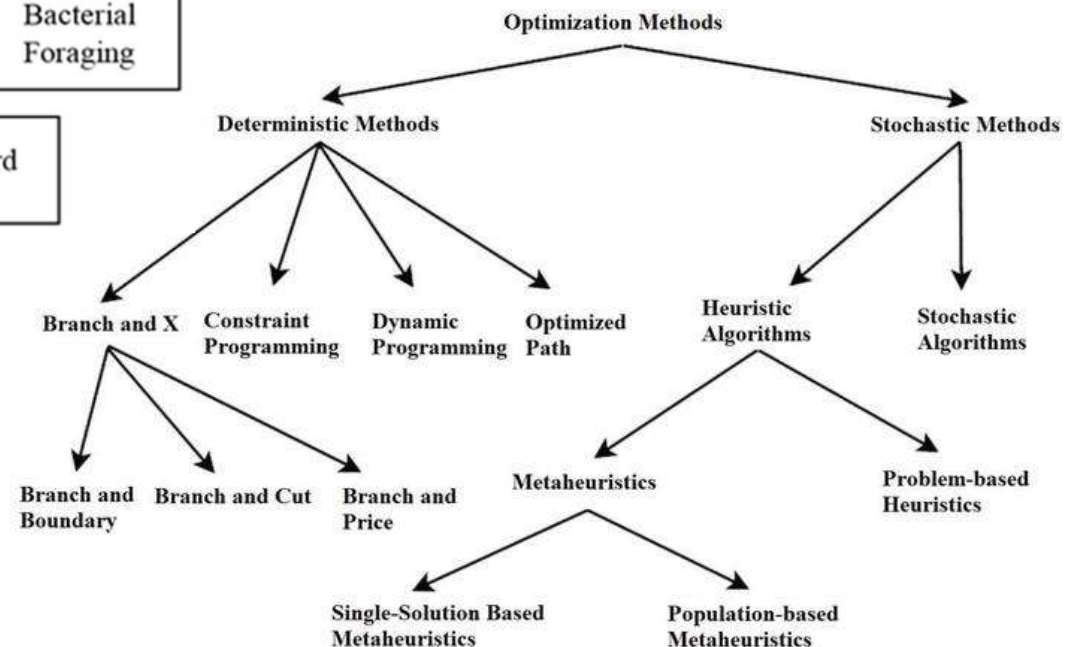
Bacterial Foraging

rd

Optimization Methods

Deterministic Methods

Stochastic Methods

Branch and X

Constraint Programming

Dynamic Programming

Optimized Path

Heuristic Algorithms

Stochastic Algorithms

Branch and Boundary

Branch and Cut

Branch and Price

Metaheuristics

Problem-based Heuristics

Single-Solution Based Metaheuristics

Population-based Metaheuristics